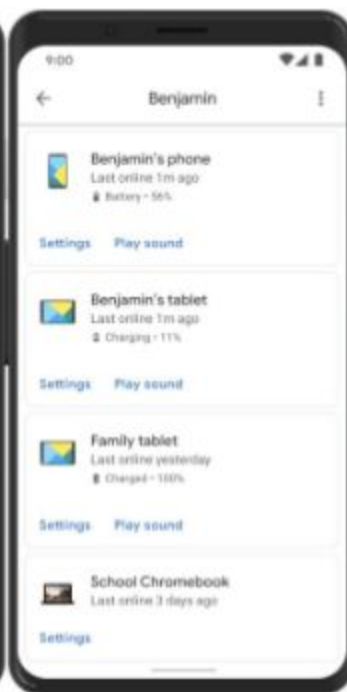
9:00

Benjamin

Benjamin's phone
Last online 1m ago
Battery • 56%

Settings Play sound

Benjamin's tablet
Last online 1m ago
Charging • 11%

Settings Play sound

Family tablet
Last online yesterday
Charged • 100%

Settings Play sound

School Chromebook
Last online 3 days ago

Settings